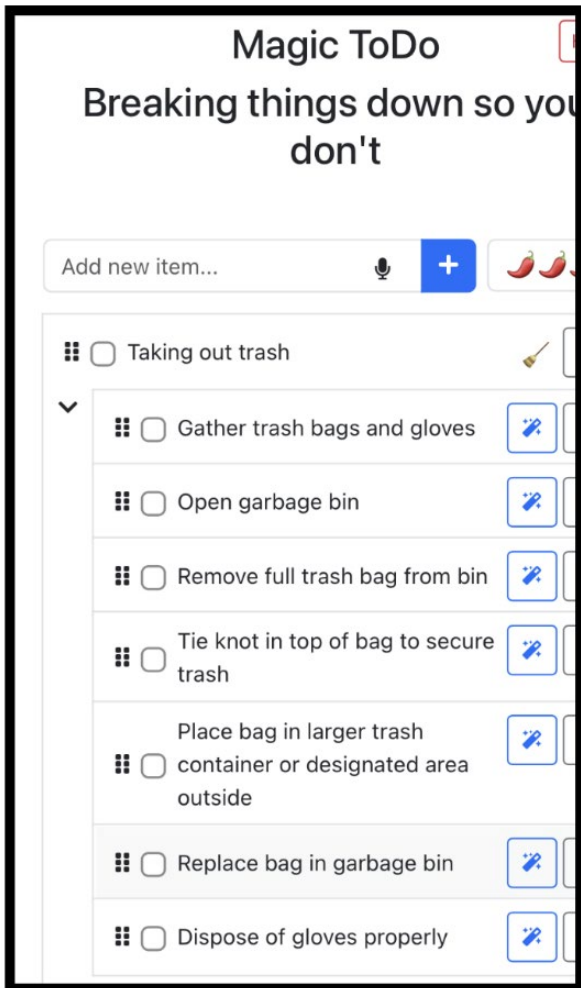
Magic ToDo
Breaking things down so you don't

Add new item...
+

Taking out trash

Gather trash bags and gloves

Open garbage bin

Remove full trash bag from bin

Tie knot in top of bag to secure trash

Place bag in larger trash container or designated area outside

Replace bag in garbage bin

Dispose of gloves properly